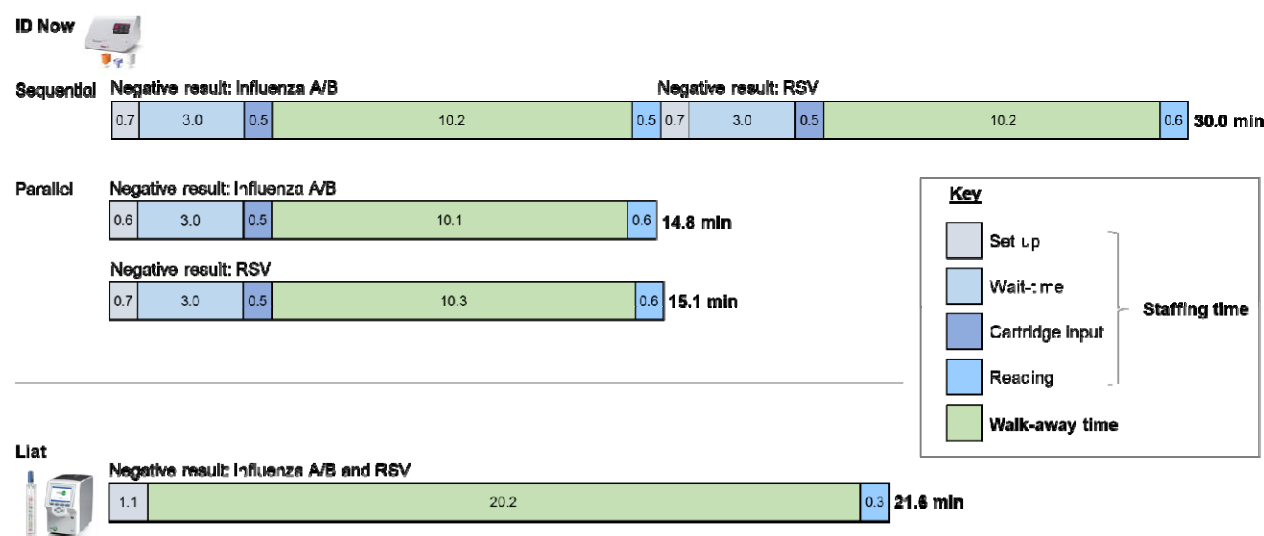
ID Now

Sequential Negative result: Influenza A/B

| 0.7 | 3.0 | 0.5 | 10.2 | 0.5 |
|---|---|---|---|---|

Negative result: RSV

| 0.7 | 3.0 | 0.5 | 10.2 | 0.6 |
|---|---|---|---|---|

30.0 min

Parallel Negative result: Influenza A/B

| 0.6 | 3.0 | 0.5 | 10.1 | 0.6 |
|---|---|---|---|---|

14.8 min

Negative result: RSV

| 0.7 | 3.0 | 0.5 | 10.3 | 0.6 |
|---|---|---|---|---|

15.1 min

Key
Set up
Wait-time
Cartridge input
Reading
Staffing time
Walk-away time

Liat
Negative result: Influenza A/B and RSV

| 1.1 | 20.2 | 0.3 |
|---|---|---|

21.6 min